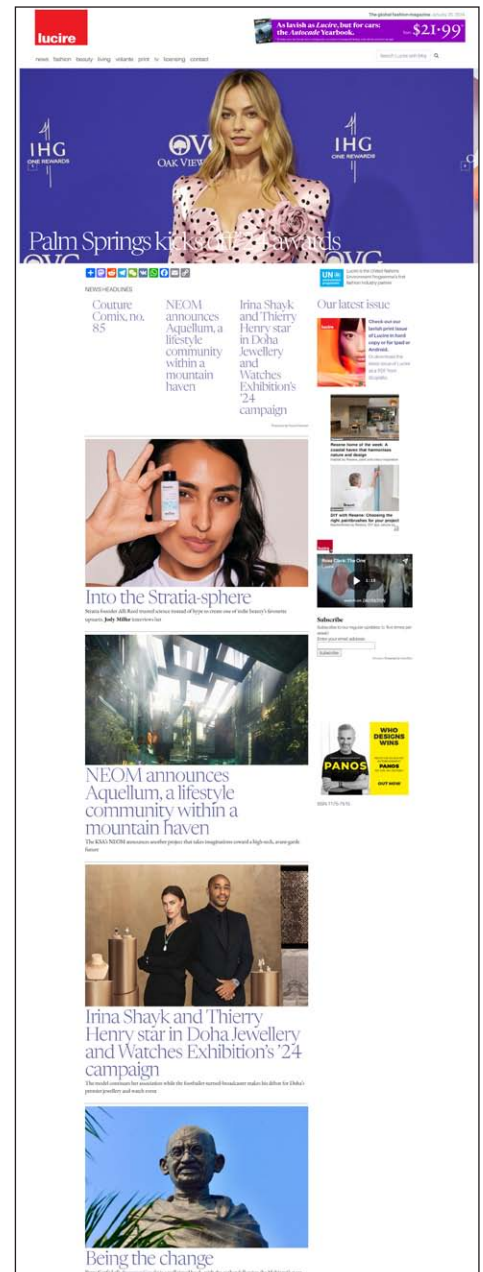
lucire

The global fashion magazine

As lavish as Lucire, but for cars: the Autocade Yearbook. $21·99

news fashion beauty living volante print tv licensing contact

IHG ONE REWARDS
OAK VIEW
IHG ONE REWARDS

Palm Springs kicks off awards

NEWS HEADLINES

Couture Comix, no. 85

NEOM announces Aquellum, a lifestyle community within a mountain haven

Irina Shayk and Thierry Henry star in Doha Jewellery and Watches Exhibition's '24 campaign

Into the Stratia-sphere

Stratia founder Jill Rand trusted science instead of hype to create one of indie beauty's favourite upstarts. Jody Miller interviews her

NEOM announces Aquellum, a lifestyle community within a mountain haven

The KSA's NEOM announces another project that takes imaginations toward a high-tech, avant-garde future

Irina Shayk and Thierry Henry star in Doha Jewellery and Watches Exhibition's '24 campaign

The model continues her association while the footballer-turned-broadcaster makes his debut for Doha's premier jewellery and watch event

Being the change

Lucire is the United Nations Environment Programme's first fashion industry partner

Our latest issue

Check out our lavish print issue of Lucire in hard copy or for iPad or Android.

Reserve home of the week: A coastal home that harmonizes nature and design

DIY with Reserve: Choosing the right paintbrushes for your project

Subscribe

Enter your email address:

Subscribe

WHO DESIGNS WINS
PANOS
OUT NOW

ISSN 1175-7876